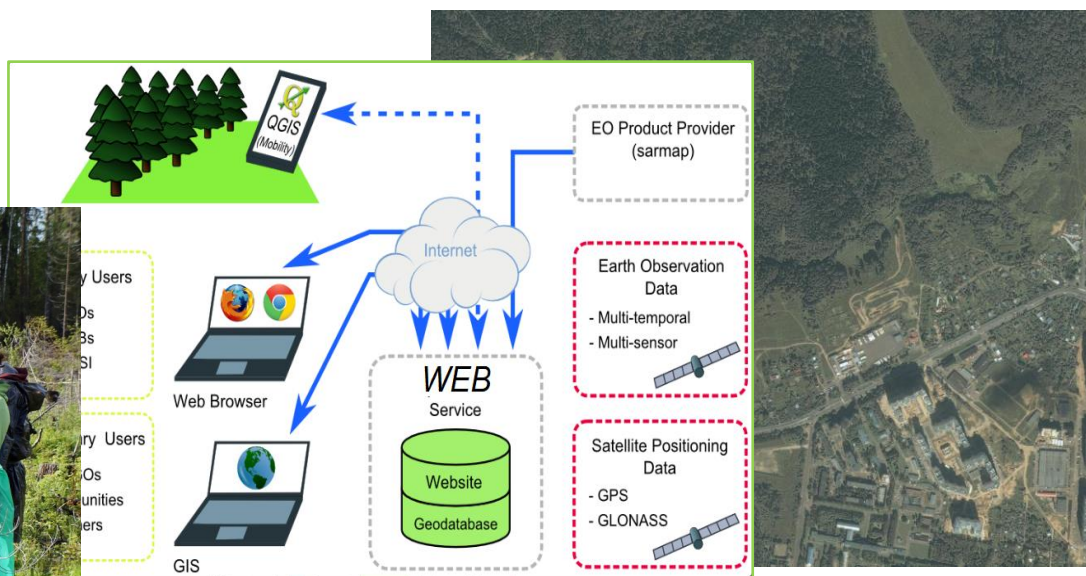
QGIS (Mobility)

EO Product Provider (sarmap)

Internet

y Users
Os
Bs
SI

ry Users
Os
unities
ers

Web Browser

GIS

WEB
Service

Website
Geodatabase

Earth Observation Data
- Multi-temporal
- Multi-sensor

Satellite Positioning Data
- GPS
- GLONASS